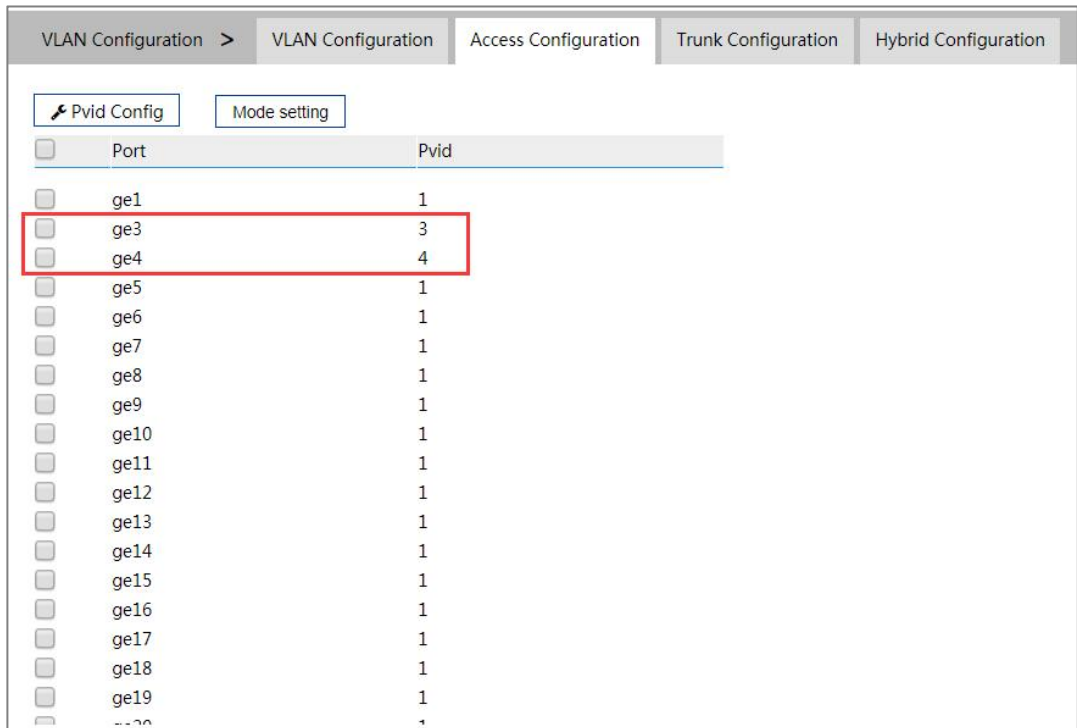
VLAN Configuration > VLAN Configuration Access Configuration Trunk Configuration Hybrid Configuration

Pvid Config Mode setting

| Port | Pvid |
|---|---|
| ge1 | 1 |
| ge3 | 3 |
| ge4 | 4 |
| ge5 | 1 |
| ge6 | 1 |
| ge7 | 1 |
| ge8 | 1 |
| ge9 | 1 |
| ge10 | 1 |
| ge11 | 1 |
| ge12 | 1 |
| ge13 | 1 |
| ge14 | 1 |
| ge15 | 1 |
| ge16 | 1 |
| ge17 | 1 |
| ge18 | 1 |
| ge19 | 1 |
| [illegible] | 1 |